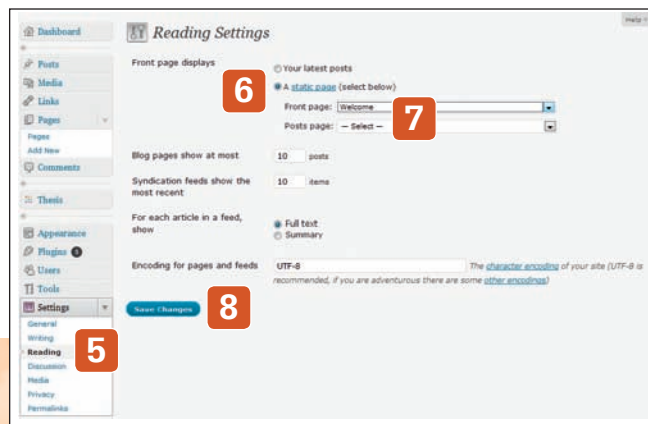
Dashboard
Posts
Media
Links
Pages
Pages
Add New
Comments
Thesis
Appearance
Plugins 3
Users
Tools
Settings
General
Writing
Reading
Discussion
Media
Privacy
Permalinks

Reading Settings

Help

Front page displays
Your latest posts
A static page (select below)
Front page: Welcome
Posts page: — Select —

6

7

Blog pages show at most 10 posts

Syndication feeds show the most recent 10 items

For each article in a feed, show
Full text
Summary

Encoding for pages and feeds UTF-8 The character encoding of your site (UTF-8 is recommended, if you are adventurous there are some other encodings)

Save Changes

8

5